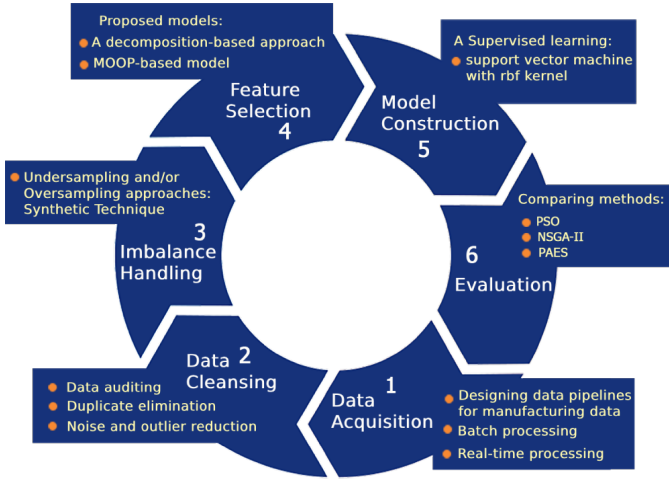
Proposed models:
A decomposition-based approach
MOOP-based model

Feature Selection
4

A Supervised learning:
support vector machine with rbf kernel

Model Construction
5

Undersampling and/or Oversampling approaches: Synthetic Technique

3
Imbalance Handling

Comparing methods:
PSO
NSGA-II
PAES

6
Evaluation

Data Cleansing
2

Data auditing
Duplicate elimination
Noise and outlier reduction

1
Data Acquisition

Designing data pipelines for manufacturing data
Batch processing
Real-time processing